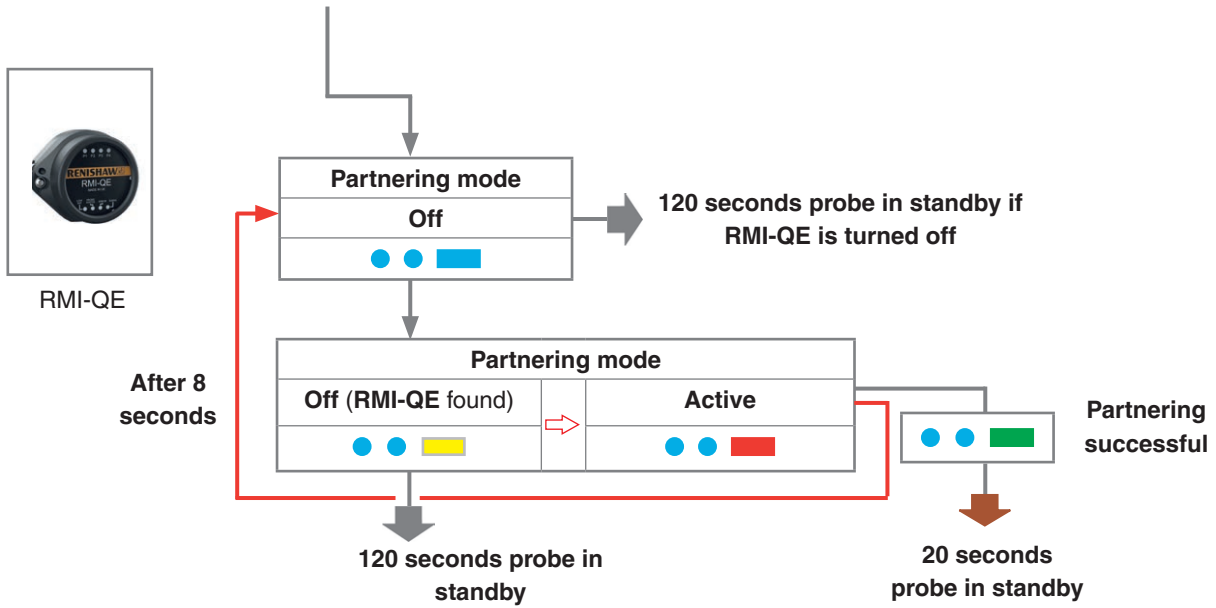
RENISHAW
RMI-QE

RMI-QE

Partnering mode

Off

120 seconds probe in standby if RMI-QE is turned off

After 8 seconds

Partnering mode

Off (RMI-QE found)

Active

Partnering successful

120 seconds probe in standby

20 seconds probe in standby